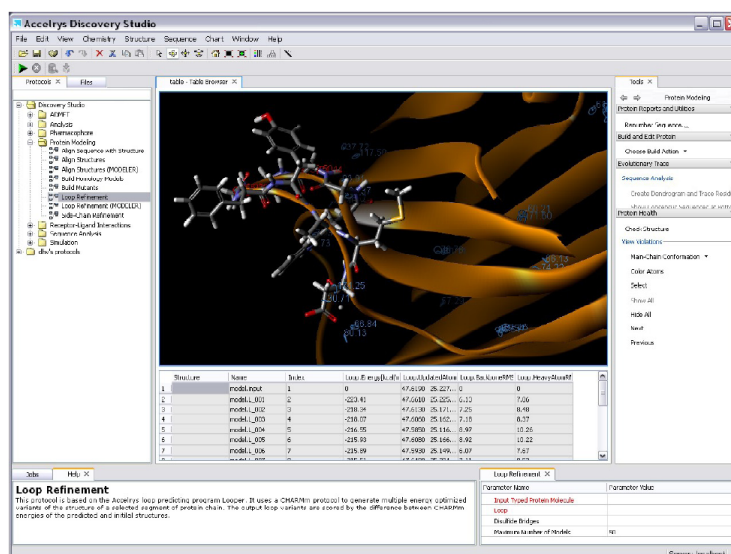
Accelrys Discovery Studio

File Edit View Chemistry Structure Sequence Chart Window Help

Protocols × Files

Discovery Studio
ADMET
Analysis
Pharmacophore
Protein Modeling
Align Sequence with Structure
Align Structures
Align Structures (MODELER)
Build Homology Models
Build Mutants
Loop Refinement
Loop Refinement (MODELER)
Side-Chain Refinement
Receptor-Ligand Interactions
Sequence Analysis
Simulation
dlx's protocols

table - Table Browser ×

| | Structure | Name | Index | Loop_Energy(LooPer) | Loop_Volume | Loop_BackboneRMSD | Loop_HeavyAtomRMSD |
|---|---|---|---|---|---|---|---|
| 1 | | model.input | 1 | 0 | 47.6190 25.227... | 0 | 0 |
| 2 | | model.L_001 | 2 | -223.41 | 47.6610 25.225... | 6.13 | 7.06 |
| 3 | | model.L_002 | 3 | -218.34 | 47.6130 25.171... | 7.25 | 8.48 |
| 4 | | model.L_003 | 4 | -218.07 | 47.6050 25.162... | 7.10 | 8.37 |
| 5 | | model.L_004 | 5 | -216.95 | 47.5850 25.116... | 8.97 | 10.26 |
| 6 | | model.L_005 | 6 | -215.93 | 47.6080 25.166... | 8.92 | 10.22 |
| 7 | | model.L_006 | 7 | -215.89 | 47.5930 25.149... | 6.07 | 7.67 |

Tools ×
Protein Modeling
Protein Reports and Utilities
Renumber Sequence...
Build and Edit Protein
Choose Build Action
Evolutionary Trace
Sequence Analysis
Create Dendrogram and Trace Residues
Protein Health
Check Structure
View Violations
Main-Chain Conformation
Color Atoms
Select
Show All
Hide All
Next
Previous

Jobs Help ×

Loop Refinement
This protocol is based on the Accelrys loop predicting program Looper. It uses a CHARMm protocol to generate multiple energy optimized variants of the structure of a selected segment of protein chain. The output loop variants are scored by the difference between CHARMm energies of the predicted and initial structures.

Loop Refinement ×

| Parameter Name | Parameter Value |
|---|---|
| Input Typed Protein Molecule | |
| Loop | |
| Disulfide Bridges | |
| Maximum Number of Models | 50 |